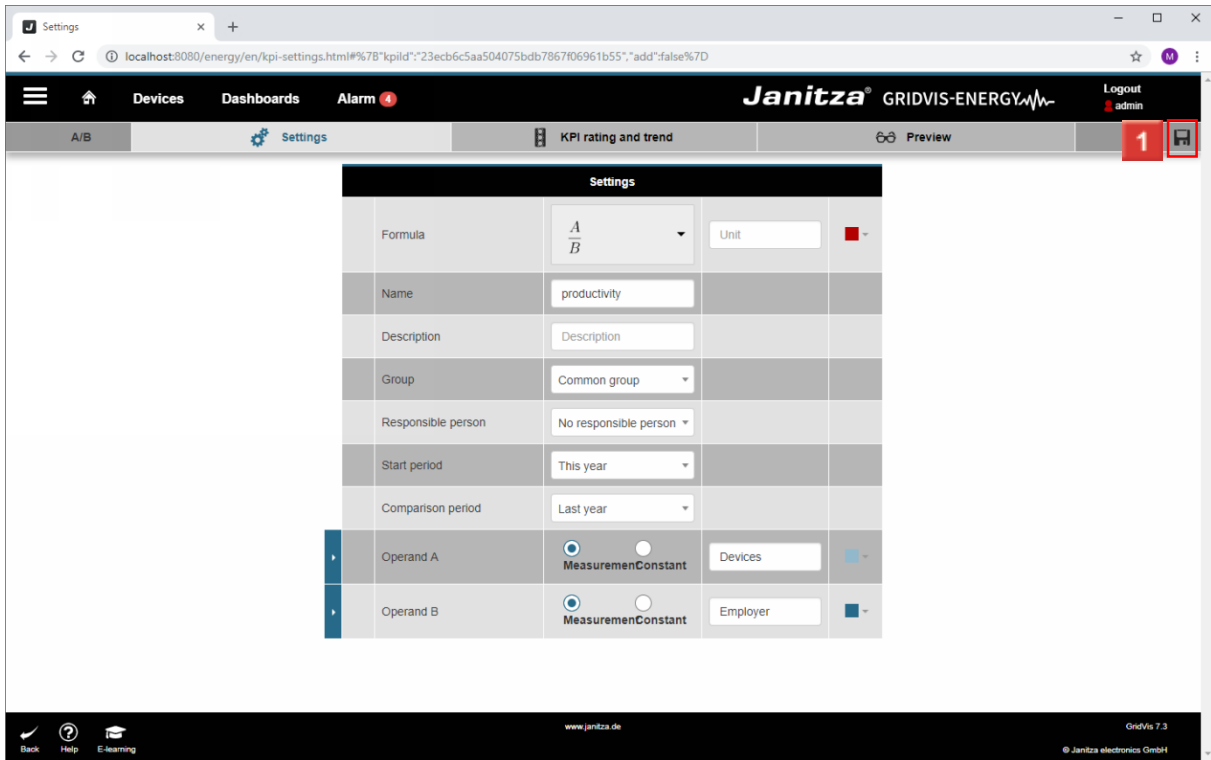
Settings
localhost:8080/energy/en/kpi-settings.html#%7B"kpiId":"23ecb6c5aa504075bdb7867f06961b55","add":false%7D

Devices Dashboards Alarm 4
Janitza® GRIDVIS-ENERGY
Logout
admin

A/B
Settings
KPI rating and trend
Preview
1

Settings

| | | | |
|---|---|---|---|
| Formula | $\frac{A}{B}$ | Unit | |
| Name | productivity | | |
| Description | Description | | |
| Group | Common group | | |
| Responsible person | No responsible person | | |
| Start period | This year | | |
| Comparison period | Last year | | |
| Operand A | Measuremen Constant | Devices | |
| Operand B | Measuremen Constant | Employer | |

Back Help E-learning
www.janitza.de
GridVis 7.3
© Janitza electronics GmbH